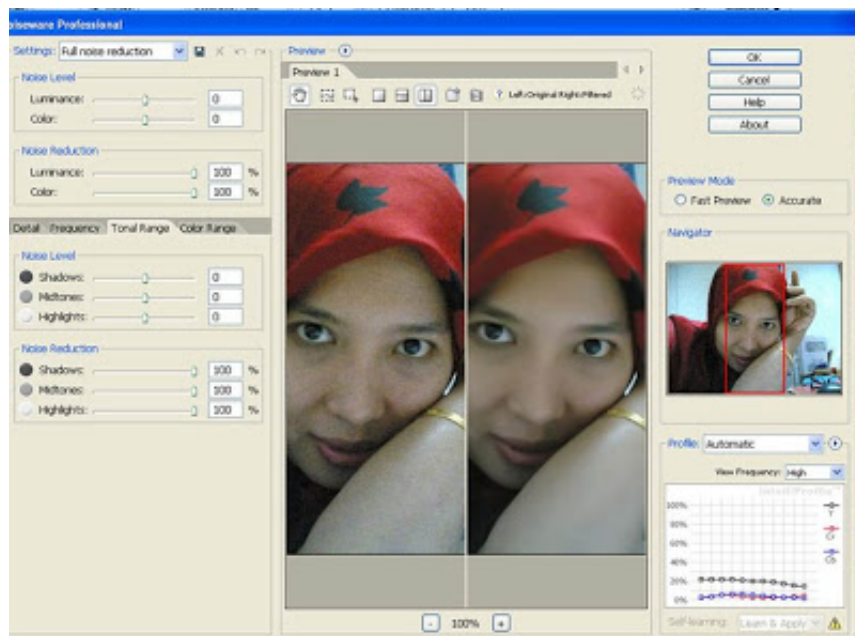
oiseware Professional

Settings: Full noise reduction

Noise Level
Luminance: 0
Color: 0

Noise Reduction
Luminance: 100 %
Color: 100 %

Detail Frequency Tonal Range Color Range

Noise Level
Shadows: 0
Midtones: 0
Highlights: 0

Noise Reduction
Shadows: 100 %
Midtones: 100 %
Highlights: 100 %

Preview
Preview 1
Left:Original Right:Filtered

- 100% +

OK
Cancel
Help
About

Preview Mode
Fast Preview Accurate

Navigator

Profile: Automatic
View Frequency: High
100%
80%
60%
40%
20%
0%
Y
Cr
Cb

Self-learning: Learn & Apply